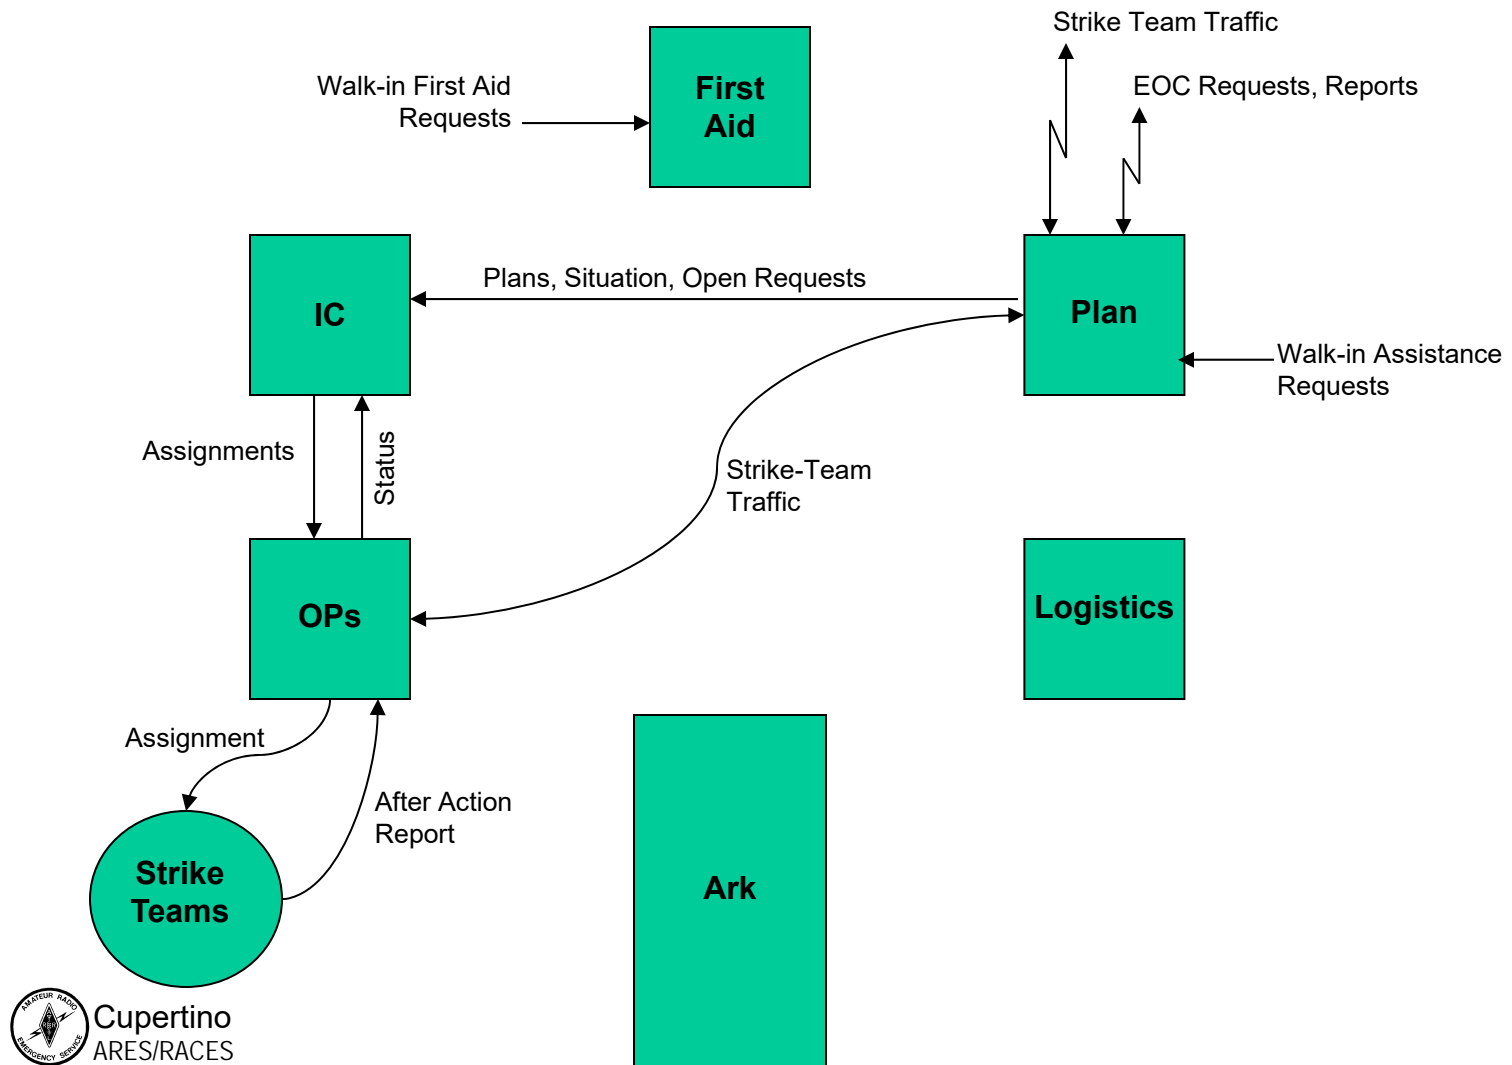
Strike Team Traffic

Walk-in First Aid Requests

First Aid

EOC Requests, Reports

IC

Plans, Situation, Open Requests

Plan

Walk-in Assistance Requests

Assignments

Status

Strike-Team Traffic

OPs

Logistics

Assignment

After Action Report

Strike Teams

Ark

AMATEUR RADIO EMERGENCY SERVICE

ARRL

Cupertino
ARES/RACES